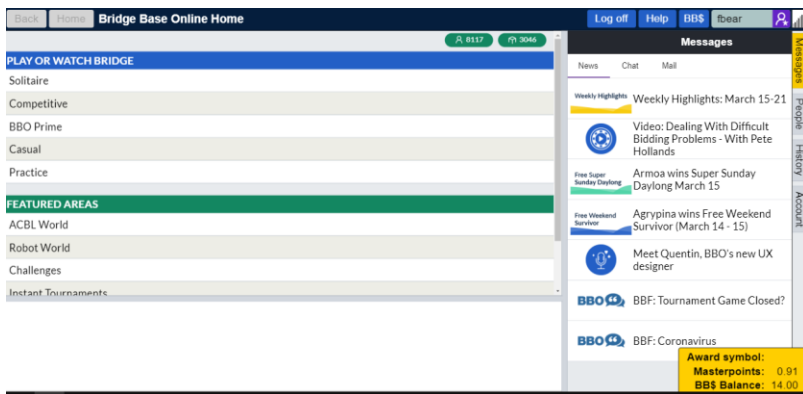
Back Home Bridge Base Online Home

Log off Help BB$ fbear

8117 3046

PLAY OR WATCH BRIDGE

Solitaire

Competitive

BBO Prime

Casual

Practice

FEATURED AREAS

ACBL World

Robot World

Challenges

Instant Tournaments

Messages

News Chat Mail

Weekly Highlights Weekly Highlights: March 15-21

Video: Dealing With Difficult Bidding Problems - With Pete Hollands

Free Super Sunday Daylong Armoa wins Super Sunday Daylong March 15

Free Weekend Survivor Agrypina wins Free Weekend Survivor (March 14 - 15)

Meet Quentin, BBO's new UX designer

BBO BBF: Tournament Game Closed?

BBO BBF: Coronavirus

Messages People History Account

Award symbol:
Masterpoints: 0.91
BB$ Balance: 14.00